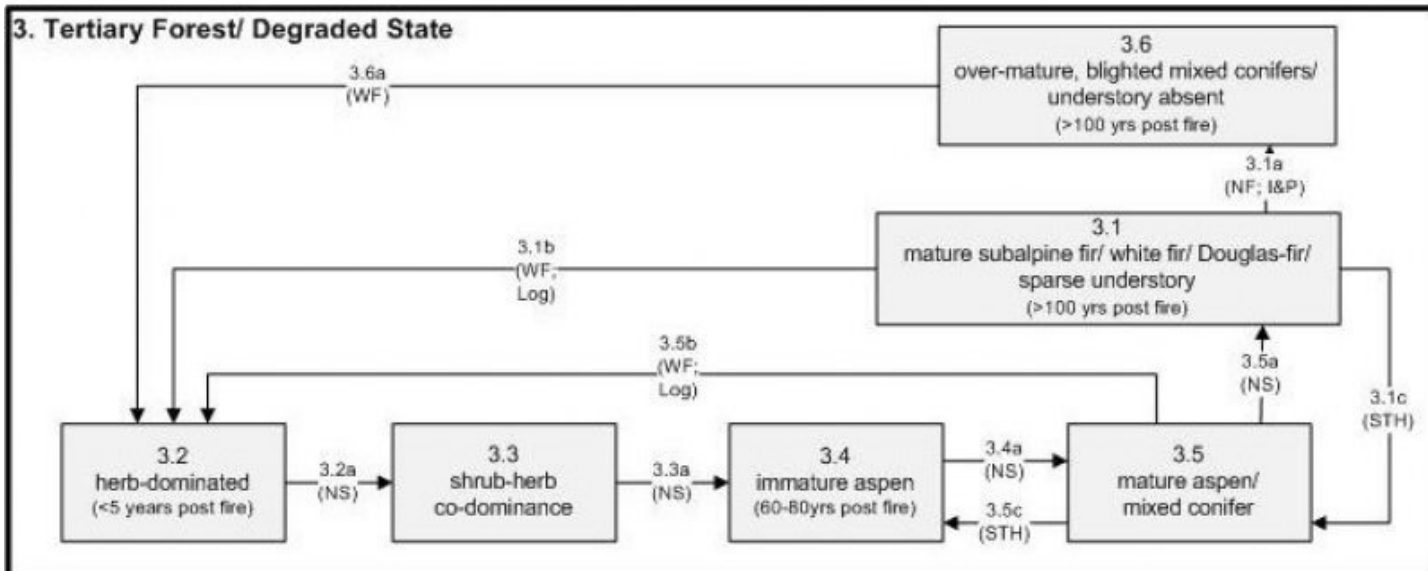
3. Tertiary Forest/ Degraded State

3.6
over-mature, blighted mixed conifers/ understory absent
(>100 yrs post fire)

3.6a
(WF)

3.1a
(NF; I&P)

3.1
mature subalpine fir/ white fir/ Douglas-fir/ sparse understory
(>100 yrs post fire)

3.1b
(WF;
Log)

3.5b
(WF;
Log)

3.5a
(NS)

3.1c
(STH)

3.2
herb-dominated
(<5 years post fire)

3.2a
(NS)

3.3
shrub-herb
co-dominance

3.3a
(NS)

3.4
immature aspen
(60-80yrs post fire)

3.4a
(NS)

3.5c
(STH)

3.5
mature aspen/
mixed conifer